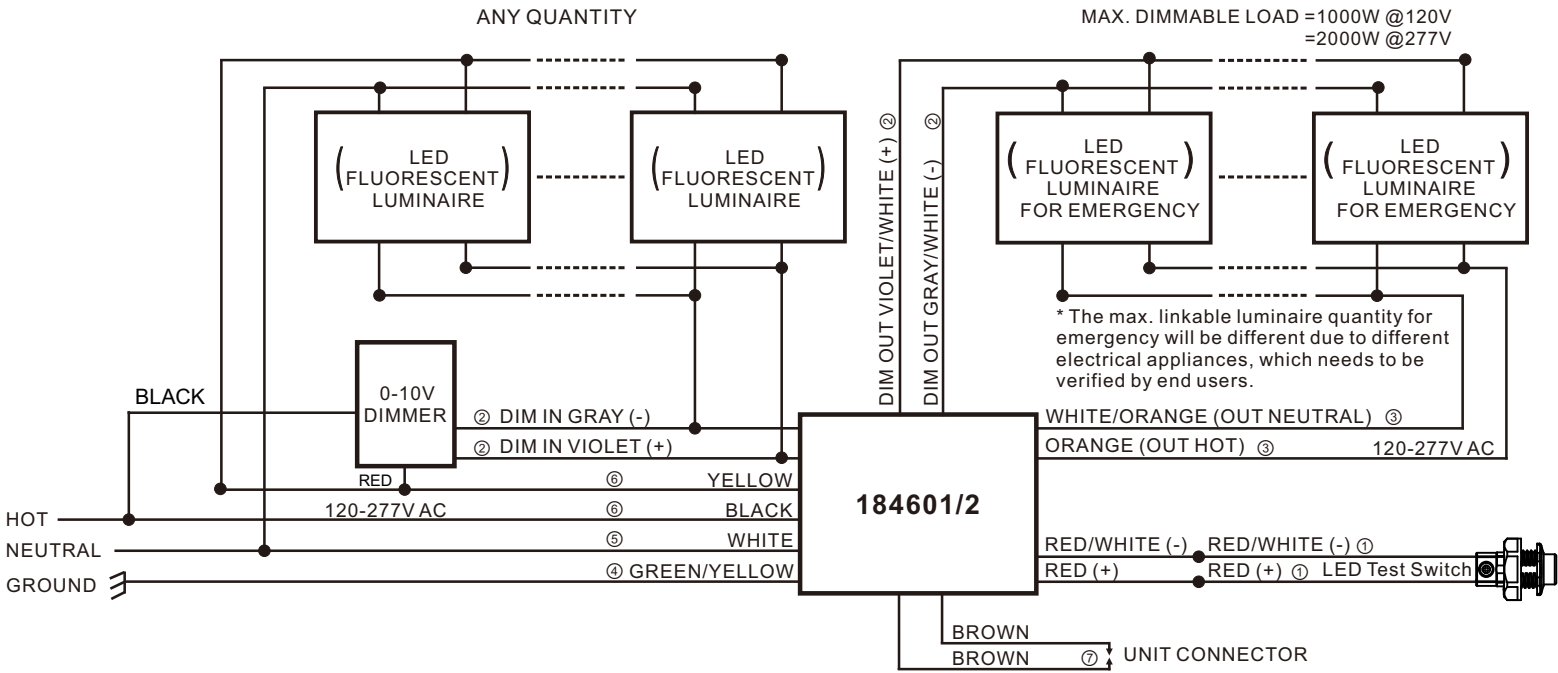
ANY QUANTITY

MAX. DIMMABLE LOAD =1000W @120V
=2000W @277V

LED FLUORESCENT LUMINAIRE

LED FLUORESCENT LUMINAIRE

DIM OUT VIOLET/WHITE (+) ②

DIM OUT GRAY/WHITE (-) ②

LED FLUORESCENT LUMINAIRE FOR EMERGENCY

LED FLUORESCENT LUMINAIRE FOR EMERGENCY

* The max. linkable luminaire quantity for emergency will be different due to different electrical appliances, which needs to be verified by end users.

BLACK

0-10V DIMMER

② DIM IN GRAY (-)

② DIM IN VIOLET (+)

RED

⑥ YELLOW

HOT

120-277V AC

⑥ BLACK

NEUTRAL

⑤ WHITE

GROUND

④ GREEN/YELLOW

184601/2

WHITE/ORANGE (OUT NEUTRAL) ③

ORANGE (OUT HOT) ③

120-277V AC

RED/WHITE (-) RED/WHITE (-) ①

RED (+) RED (+) ① LED Test Switch

BROWN

BROWN ⑦ UNIT CONNECTOR